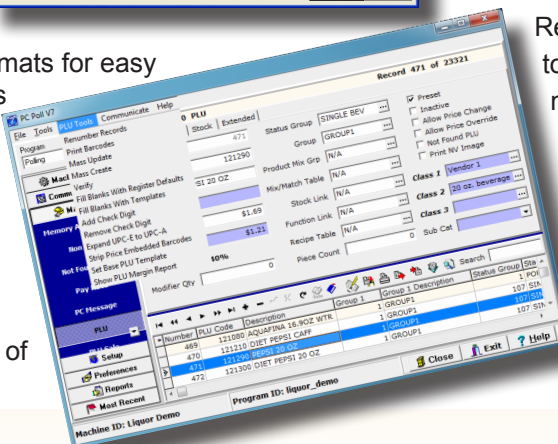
mats for easy
s

of

Re
to
r

PC Poll V7

File Tools PLU Tools Communicate Help

Program
Polling

Renumber Records
Print Barcodes
Mass Update
Mass Create
Verify
Fill Blanks With Register Defaults
Fill Blanks With Templates
Add Check Digit
Remove Check Digit
Expand UPC-E to UPC-A
Strip Price Embedded Barcodes
Set Base PLU Template
Show PLU Margin Report

Mac
Comm
Mi
Memory A
Non
Not Fou
Pay
PC Message
PLU
Setup
Preferences
Reports
Most Recent

Record 471 of 23321

0 PLU
Stock Extended
471
121290
SI 20 OZ
$1.69
$1.21
60%
Modifier Qty 0

Status Group SINGLE BEV
Group GROUP1
Product Mix Grp N/A
Mix/Match Table N/A
Stock Link N/A
Function Link N/A
Recipe Table N/A 0
Piece Count

Preset
Inactive
Allow Price Change
Allow Price Override
Not Found PLU
Print NV Image

Class 1 Vendor 1
Class 2 20 oz. beverage
Class 3
Sub Cat

Search

| Number | PLU Code | Description | Group 1 | Group 1 Description | Status Group | Sta |
|---|---|---|---|---|---|---|
| 469 | 121080 | AQUAFINA 16.9OZ WTR | 1 | GROUP1 | | 1 POI |
| 470 | 121210 | DIET PEPSI CAFF | 1 | GROUP1 | | 107 SIN |
| 471 | 121290 | PEPSI 20 OZ | 1 | GROUP1 | | 107 SIN |
| 472 | 121300 | DIET PEPSI 20 OZ | 1 | GROUP1 | | 107 SIN |

Close Exit Help

Machine ID: Liquor Demo
Program ID: liquor_demo